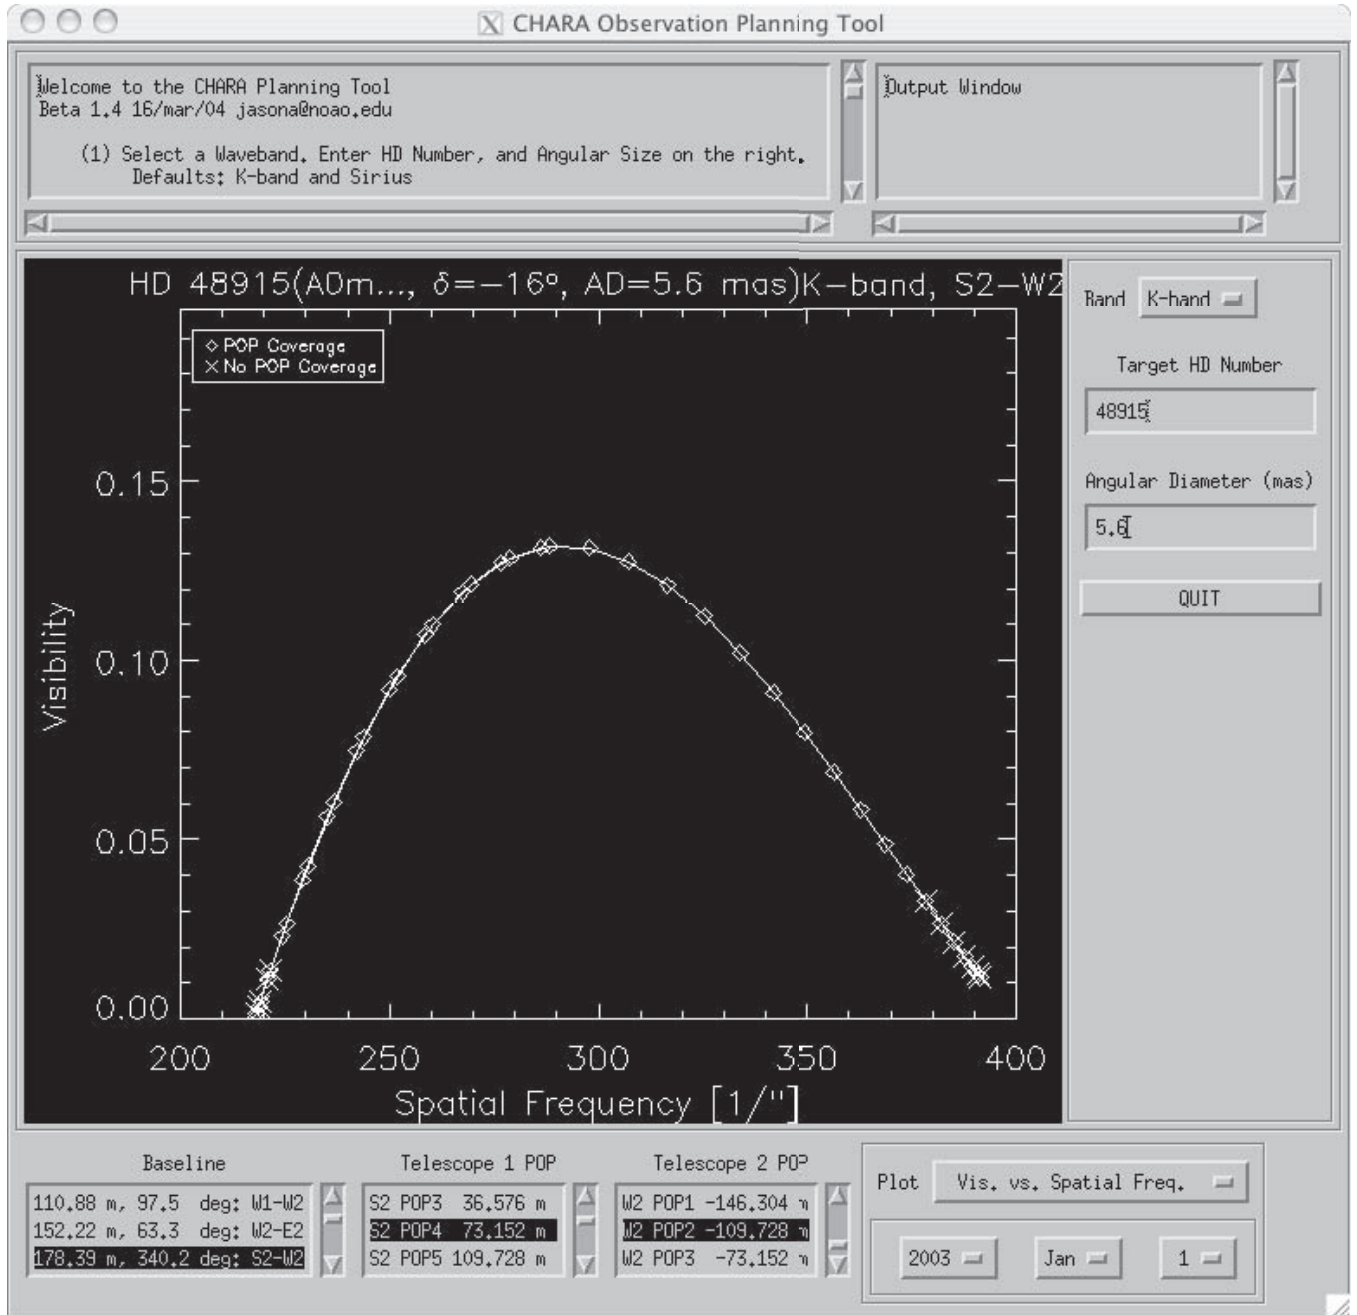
CHARA Observation Planning Tool

Welcome to the CHARA Planning Tool
Beta 1.4 16/mar/04 jasona@noao.edu

(1) Select a Waveband, Enter HD Number, and Angular Size on the right.
Defaults: K-band and Sirius

Output Window

HD 48915(A0m..., $\delta$=−16°, AD=5.6 mas)K−band, S2−W2

◇ POP Coverage
× No POP Coverage

Visibility

0.15
0.10
0.05
0.00

200 250 300 350 400

Spatial Frequency [1/"]

Band K-band

Target HD Number
48915

Angular Diameter (mas)
5.6

QUIT

Baseline
110.88 m, 97.5 deg: W1-W2
152.22 m, 63.3 deg: W2-E2
178.39 m, 340.2 deg: S2-W2

Telescope 1 POP
S2 POP3 36.576 m
S2 POP4 73.152 m
S2 POP5 109.728 m

Telescope 2 POP
W2 POP1 -146.304 m
W2 POP2 -109.728 m
W2 POP3 -73.152 m

Plot Vis. vs. Spatial Freq.

2003 Jan 1